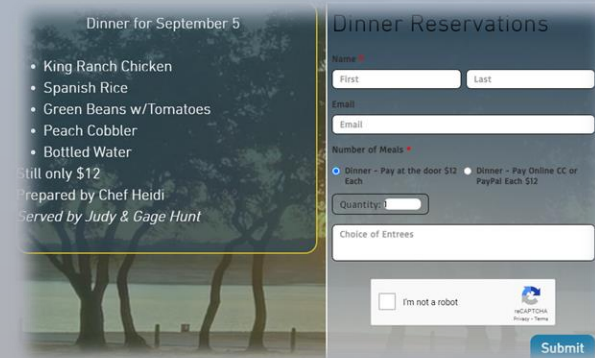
Dinner for September 5

- King Ranch Chicken
- Spanish Rice
- Green Beans w/Tomatoes
- Peach Cobbler
- Bottled Water

Still only $12
Prepared by Chef Heidi
Served by Judy & Gage Hunt

Dinner Reservations

Name *
First
Last

Email
Email

Number of Meals *
Dinner - Pay at the door $12 Each
Dinner - Pay Online CC or PayPal Each $12

Quantity: 1

Choice of Entrees

I'm not a robot
reCAPTCHA
Privacy - Terms

Submit